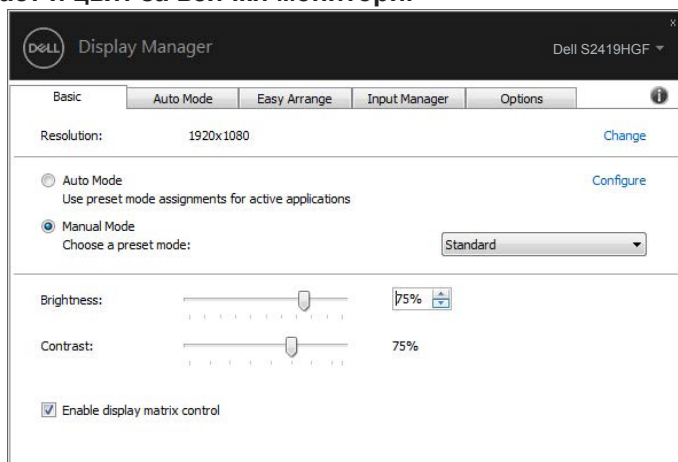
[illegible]

DELL Display Manager

Dell S2419HGF

Basic | Auto Mode | Easy Arrange | Input Manager | Options

Resolution: 1920x1080 Change

Auto Mode
Use preset mode assignments for active applications
Configure

Manual Mode
Choose a preset mode:
Standard

Brightness: 75%

Contrast: 75%

Enable display matrix control